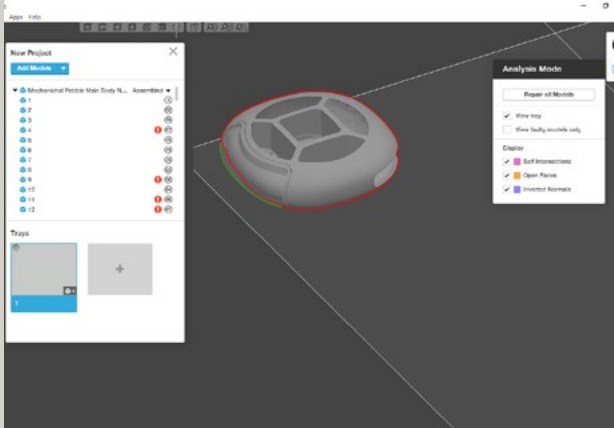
Apps Help

New Project

Add Models

Mechanical Pebble Main Body N... Assembled

1
2
3
4
5
6
7
8
9
10
11
12

Trays

1

Analysis Mode

Repair all Models

View tray

View faulty models only

Display

Self Intersections

Open Faces

Inverted Normals